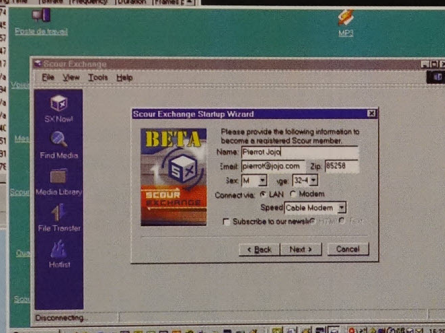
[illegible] | Details | Frequency | Duration | Frames | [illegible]

Poste de travail

MP3

Scour Exchange

File View Tools Help

SX Now!

Find Media

Media Library

File Transfer

Hotlist

Scour Exchange Startup Wizard

BETA

SX

SCOUR EXCHANGE

Please provide the following information to become a registered Scour member.

Name: Pierrot Jojo

Email: pierrot@jojo.com Zip: 85258

Sex: M Age: 32-4

Connect via: LAN Modem

Speed: Cable Modem

Subscribe to our newsletter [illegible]

< Back Next > Cancel

Disconnecting...